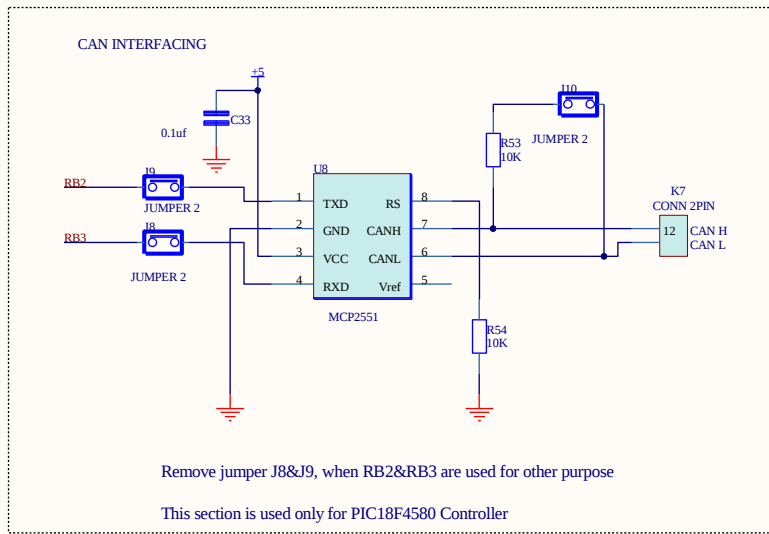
CAN INTERFACING

+5

C33

0.1uf

J10

R53
10K

JUMPER 2

K7
CONN 2PIN

RB2

J9

JUMPER 2

U8

1 TXD
2 GND
3 VCC
4 RXD

RS 8
CANH 7
CANL 6
Vref 5

12

CAN H
CAN L

RB3

J8

JUMPER 2

MCP2551

R54
10K

Remove jumper J8&J9, when RB2&RB3 are used for other purpose

This section is used only for PIC18F4580 Controller